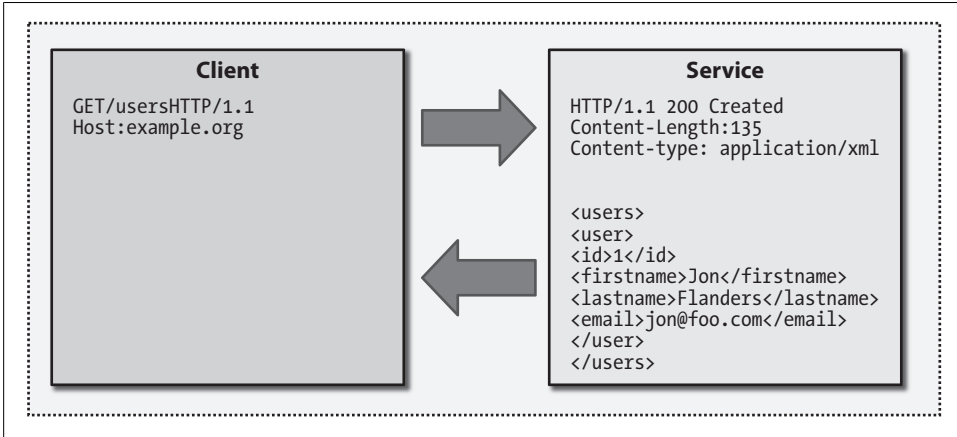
Client

GET/usersHTTP/1.1
Host:example.org

Service

HTTP/1.1 200 Created
Content-Length:135
Content-type: application/xml

<users>
<user>
<id>1</id>
<firstname>Jon</firstname>
<lastname>Flanders</lastname>
<email>jon@foo.com</email>
</user>
</users>